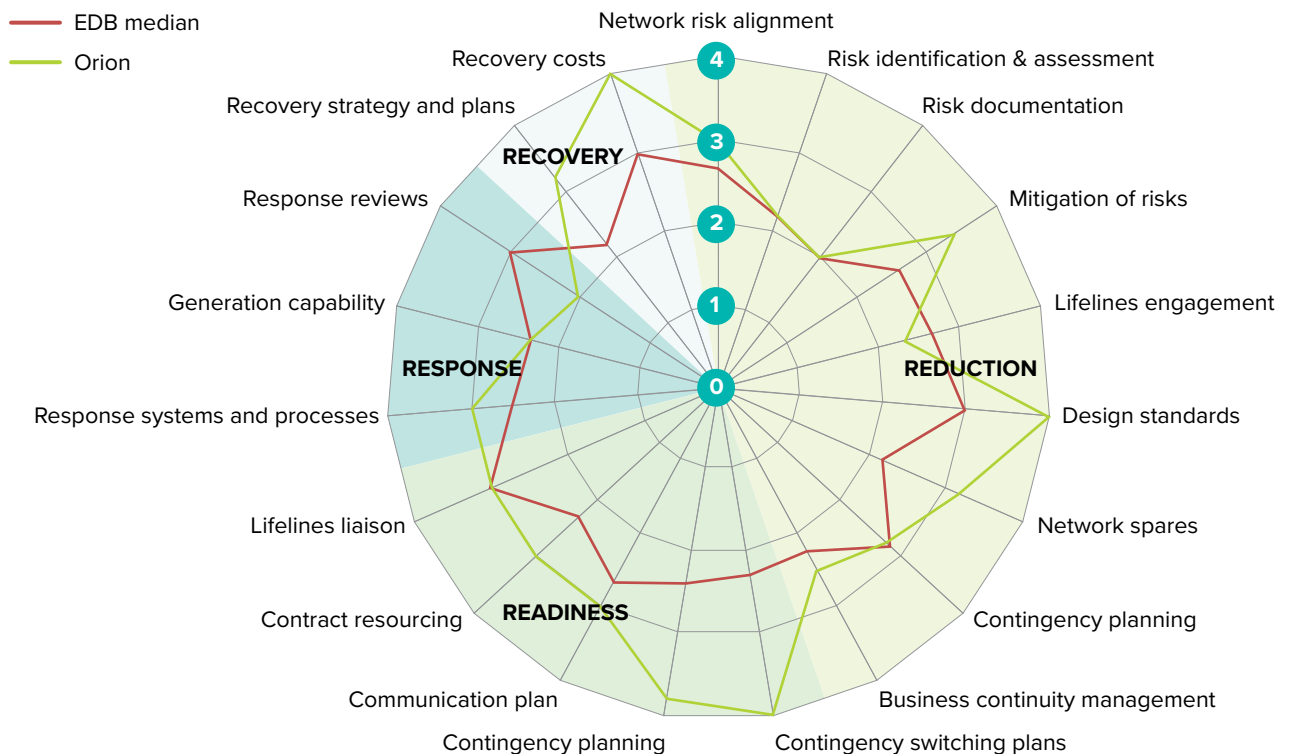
EDB median
Orion

Network risk alignment
Risk identification & assessment
Risk documentation
Mitigation of risks
Lifelines engagement
Design standards
Network spares
Contingency planning
Business continuity management
Contingency switching plans
Contingency planning
Communication plan
Contract resourcing
Lifelines liaison
Response systems and processes
Generation capability
Response reviews
Recovery strategy and plans
Recovery costs

4
3
2
1
0

RECOVERY
RESPONSE
READINESS
REDUCTION